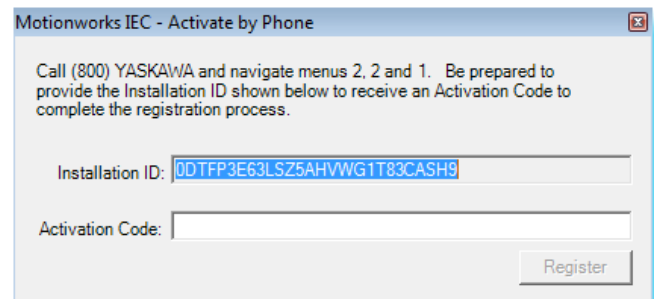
Motionworks IEC - Activate by Phone

Call (800) YASKAWA and navigate menus 2, 2 and 1. Be prepared to provide the Installation ID shown below to receive an Activation Code to complete the registration process.

Installation ID: 0DTFP3E63LSZ5AHVWG1T83CASH9

Activation Code:

Register